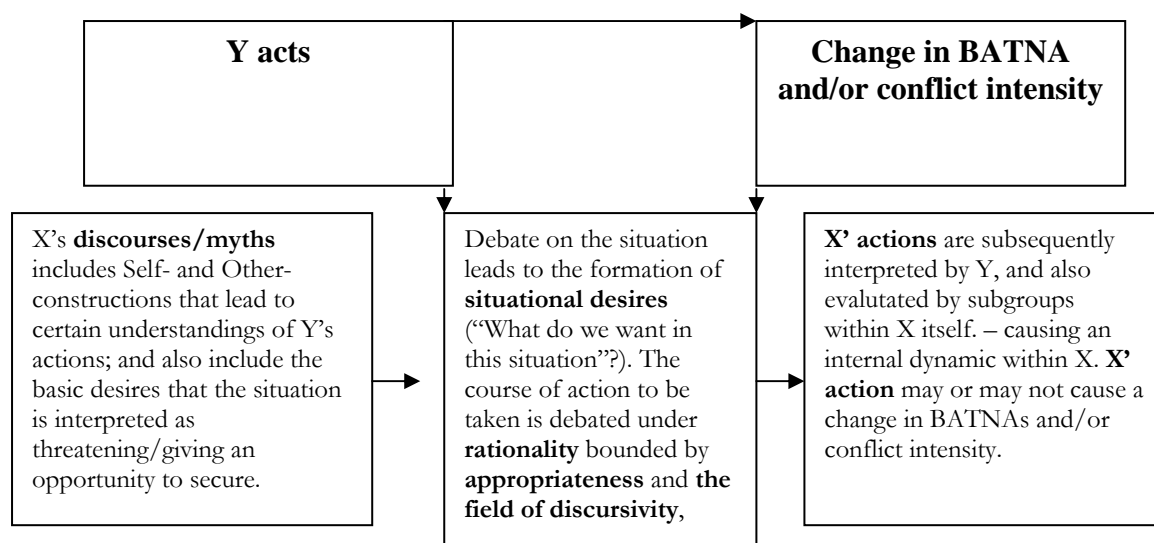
Y acts

Change in BATNA and/or conflict intensity

X's **discourses/myths** includes Self- and Other-constructions that lead to certain understandings of Y's actions; and also include the basic desires that the situation is interpreted as threatening/giving an opportunity to secure.

Debate on the situation leads to the formation of **situational desires** ("What do we want in this situation"?). The course of action to be taken is debated under **rationality** bounded by **appropriateness** and **the field of discursivity**,

**X' actions** are subsequently interpreted by Y, and also evalutated by subgroups within X itself. – causing an internal dynamic within X. **X' action** may or may not cause a change in BATNAs and/or conflict intensity.